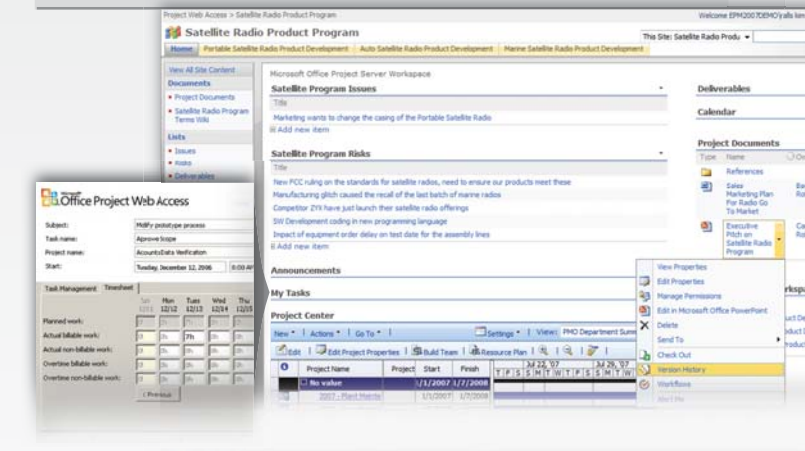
Project Web Access > Satellite Radio Product Program

Welcome EPM2007DEMO\yalls lim

Satellite Radio Product Program

This Site: Satellite Radio Produ

Home | Portable Satellite Radio Product Development | Auto Satellite Radio Product Development | Marine Satellite Radio Product Development

View All Site Content

Documents

• Project Documents

• Satellite Radio Program Terms Wiki

Lists

• Issues

• Risks

• Deliverables

Microsoft Office Project Server Workspace

Satellite Program Issues

Title

Marketing wants to change the casing of the Portable Satellite Radio

Add new item

Satellite Program Risks

Title

New FCC ruling on the standards for satellite radios, need to ensure our products meet these

Manufacturing glitch caused the recall of the last batch of marine radios

Competitor ZYX have just launch their satellite radio offerings

SW Development coding in new programming language

Impact of equipment order delay on test date for the assembly lines

Add new item

Announcements

My Tasks

Project Center

New | Actions | Go To | Settings | View: PMO Department Sum

Edit | Edit Project Properties | Build Team | Resource Plan

| Project Name | Project | Start | Finish |
|---|---|---|---|
| No value | | 1/1/2007 | 1/7/2008 |
| 2007 - Plant Mainte | | 1/1/2007 | 1/7/2008 |

Jul 22, '07 | Jul 29, '07

T F S S M T W T F S S M T W T

Deliverables

Calendar

Project Documents

Type | Name

References

Sales Marketing Plan For Radio Go To Market

Executive Pitch on Satellite Radio Program

View Properties

Edit Properties

Manage Permissions

Edit in Microsoft Office PowerPoint

Delete

Send To

Check Out

Version History

Workflows

Alert Me

Microsoft Office Project Web Access

Subject: Modify prototype process

Task name: Approve Scope

Project name: Accounts Data Verification

Start: Tuesday, December 12, 2006 | 8:00 A

Task Management | Timesheet

| | Sat 12/11 | Mon 12/12 | Tues 12/13 | Wed 12/14 | Thu 12/15 |
|---|---|---|---|---|---|
| Planned work: | | | | | |
| Actual billable work: | 0h | 0h | 7h | 0h | 0h |
| Actual non-billable work: | 0h | 0h | 0h | 0h | 0h |
| Overtime billable work: | 0h | 0h | 0h | 0h | 0h |
| Overtime non-billable work: | 0h | 0h | 0h | 0h | 0h |

< Previous